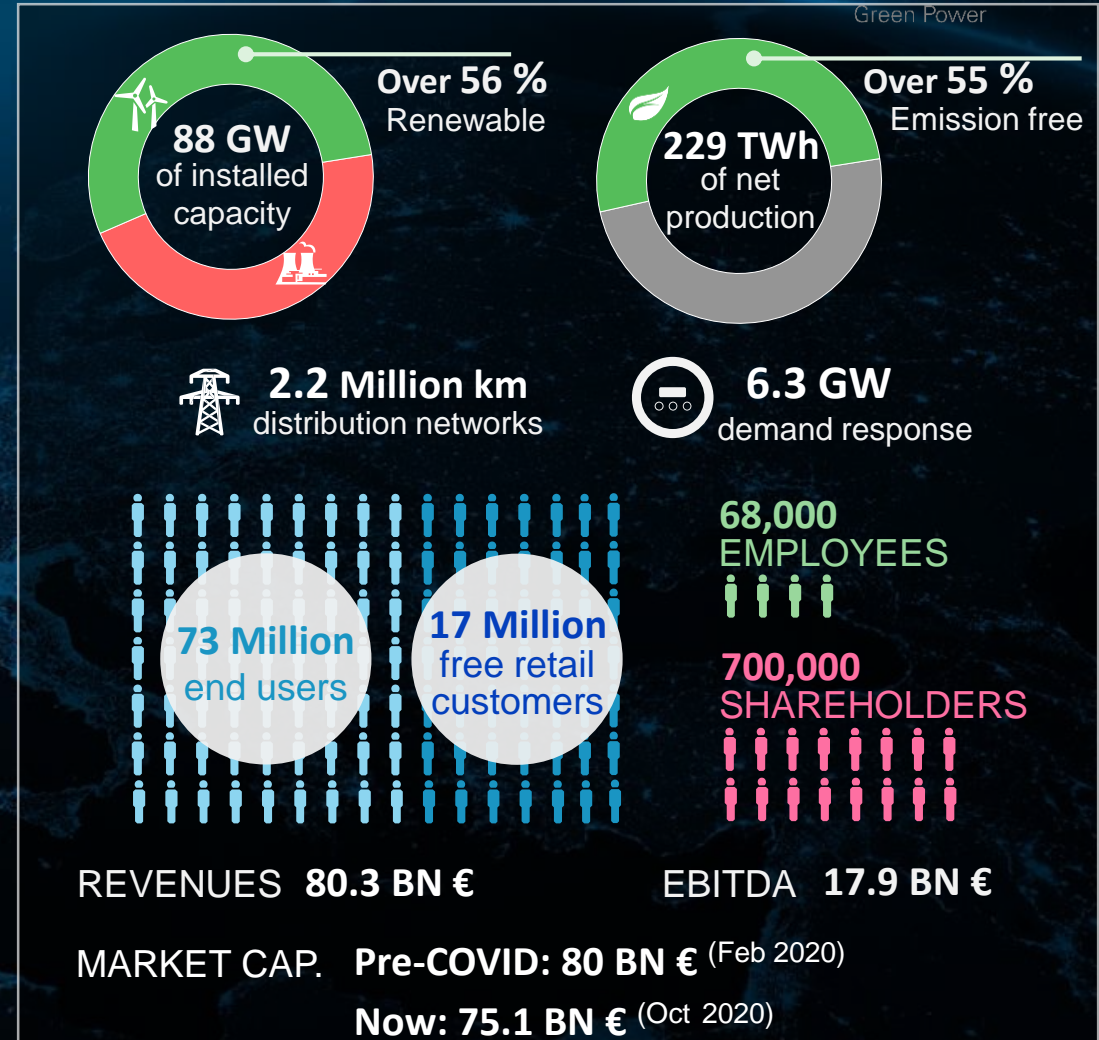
Green Power

88 GW of installed capacity

Over 56 % Renewable

229 TWh of net production

Over 55 % Emission free

2.2 Million km distribution networks

6.3 GW demand response

73 Million end users

17 Million free retail customers

68,000 EMPLOYEES

700,000 SHAREHOLDERS

REVENUES 80.3 BN €

EBITDA 17.9 BN €

MARKET CAP. Pre-COVID: 80 BN € (Feb 2020)

Now: 75.1 BN € (Oct 2020)